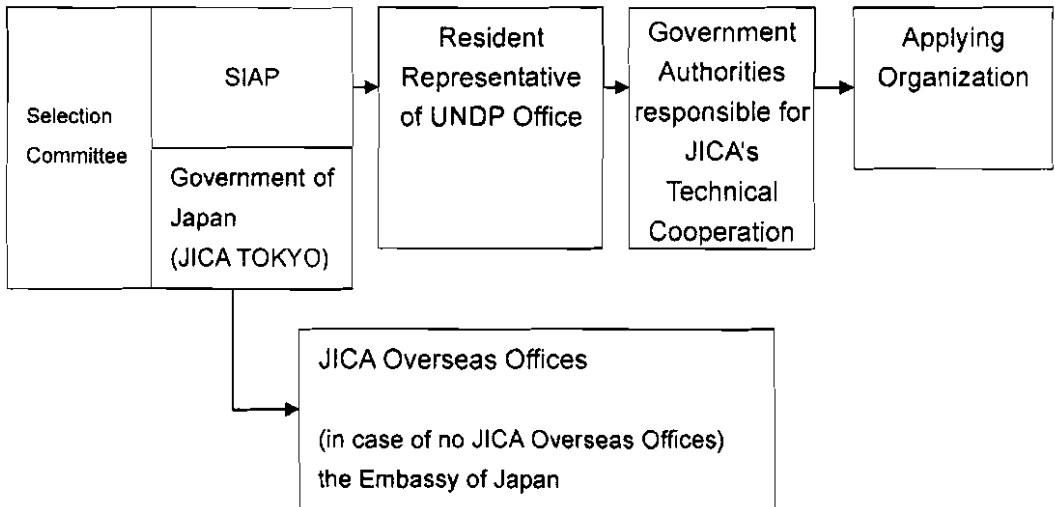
Selection Committee

SIAP

Government of Japan (JICA TOKYO)

Resident Representative of UNDP Office

Government Authorities responsible for JICA's Technical Cooperation

Applying Organization

JICA Overseas Offices

(in case of no JICA Overseas Offices) the Embassy of Japan